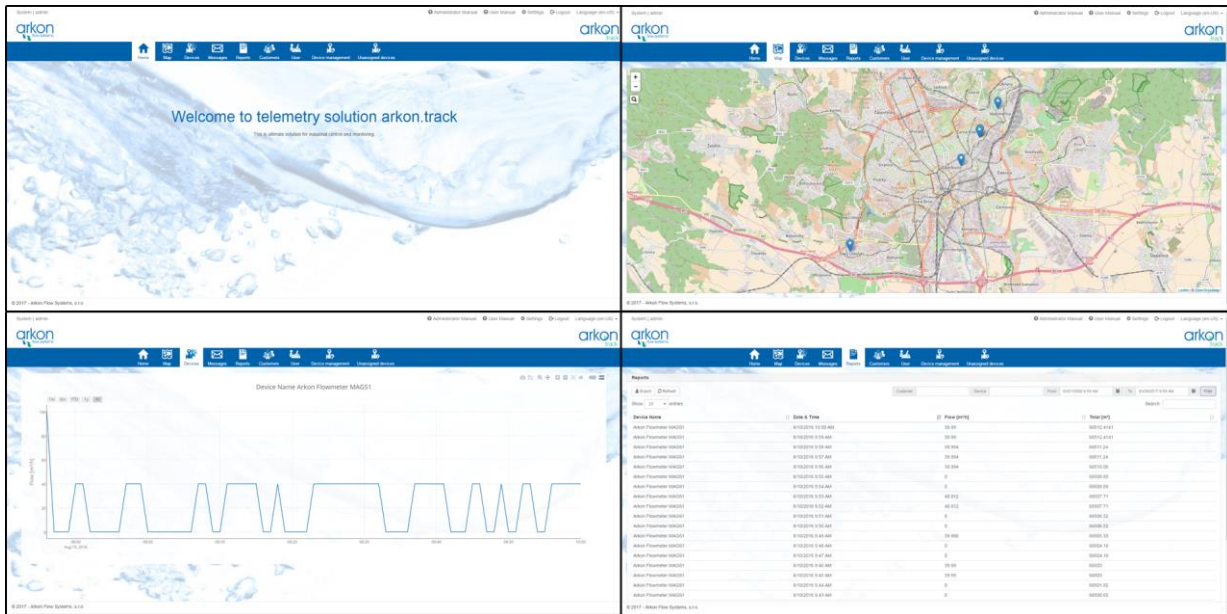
System | admin

Administrator Manual · User Manual · Settings · Logout · Language (en-US)

arkon flow systems

arkon track

Home Map Devices Messages Reports Customers User Device management Unassigned devices

Welcome to telemetry solution arkon.track

This is ultimate solution for industrial control and monitoring.

© 2017 - Arkon Flow Systems, s.r.o.

System | admin

Administrator Manual · User Manual · Settings · Logout · Language (en-US)

arkon flow systems

arkon track

Home Map Devices Messages Reports Customers User Device management Unassigned devices

+
−

© 2017 - Arkon Flow Systems, s.r.o.

System | admin

Administrator Manual · User Manual · Settings · Logout · Language (en-US)

arkon flow systems

arkon track

Home Map Devices Messages Reports Customers User Device management Unassigned devices

Device Name Arkon Flowmeter MAG51

Flow [m³/h]

Aug 10, 2016

© 2017 - Arkon Flow Systems, s.r.o.

System | admin

Administrator Manual · User Manual · Settings · Logout · Language (en-US)

arkon flow systems

arkon track

Home Map Devices Messages Reports Customers User Device management Unassigned devices

Reports

Export Refresh

Customer Device From To Filter

Show 20 entries Search:

| Device Name | Date & Time | Flow [m³/h] | Total [m³] |
|---|---|---|---|
| Arkon Flowmeter MAG51 | 8/10/2016 10:00 AM | 39.99 | 60012.4141 |
| Arkon Flowmeter MAG51 | 8/10/2016 9:59 AM | 39.99 | 60012.4141 |
| Arkon Flowmeter MAG51 | 8/10/2016 9:58 AM | 39.994 | 60011.24 |
| Arkon Flowmeter MAG51 | 8/10/2016 9:57 AM | 39.994 | 60011.24 |
| Arkon Flowmeter MAG51 | 8/10/2016 9:55 AM | 39.994 | 60010.06 |
| Arkon Flowmeter MAG51 | 8/10/2016 9:55 AM | 0 | 60008.93 |
| Arkon Flowmeter MAG51 | 8/10/2016 9:54 AM | 0 | 60008.93 |
| Arkon Flowmeter MAG51 | 8/10/2016 9:53 AM | 40.012 | 60007.71 |
| Arkon Flowmeter MAG51 | 8/10/2016 9:52 AM | 40.012 | 60007.71 |
| Arkon Flowmeter MAG51 | 8/10/2016 9:51 AM | 0 | 60006.33 |
| Arkon Flowmeter MAG51 | 8/10/2016 9:50 AM | 0 | 60006.33 |
| Arkon Flowmeter MAG51 | 8/10/2016 9:49 AM | 39.999 | 60005.33 |
| Arkon Flowmeter MAG51 | 8/10/2016 9:48 AM | 0 | 60004.18 |
| Arkon Flowmeter MAG51 | 8/10/2016 9:47 AM | 0 | 60004.18 |
| Arkon Flowmeter MAG51 | 8/10/2016 9:46 AM | 39.99 | 60003 |
| Arkon Flowmeter MAG51 | 8/10/2016 9:45 AM | 39.99 | 60003 |
| Arkon Flowmeter MAG51 | 8/10/2016 9:44 AM | 0 | 60001.92 |
| Arkon Flowmeter MAG51 | 8/10/2016 9:43 AM | 0 | 60000.03 |

© 2017 - Arkon Flow Systems, s.r.o.